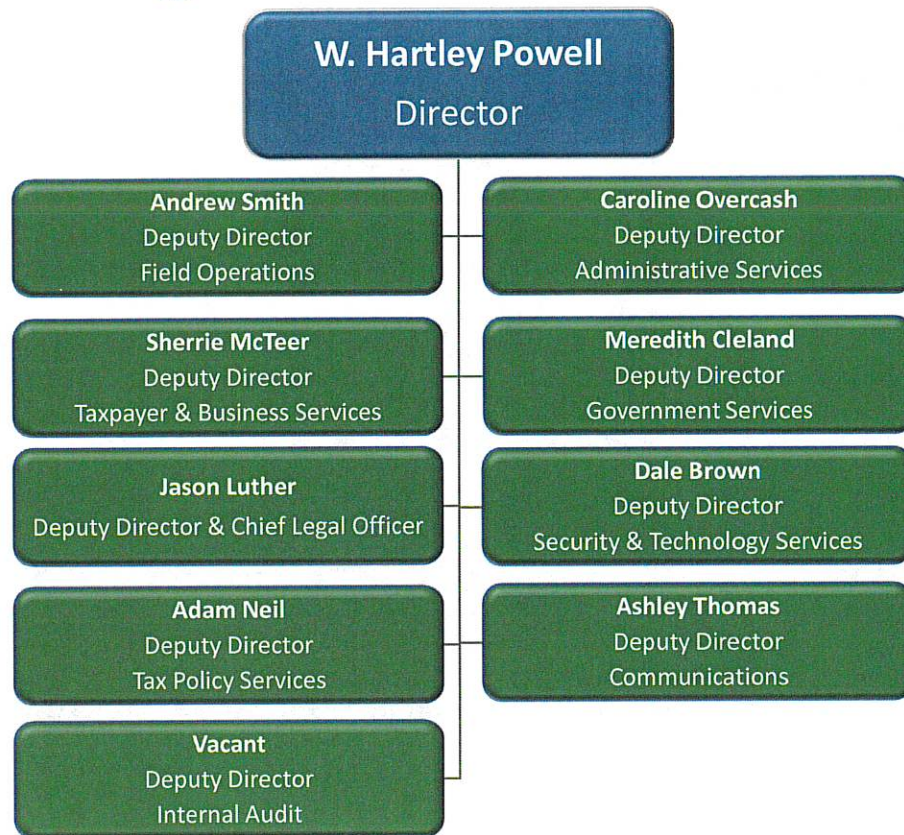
W. Hartley Powell
Director

Andrew Smith
Deputy Director
Field Operations

Caroline Overcash
Deputy Director
Administrative Services

Sherrie McTeer
Deputy Director
Taxpayer & Business Services

Meredith Cleland
Deputy Director
Government Services

Jason Luther
Deputy Director & Chief Legal Officer

Dale Brown
Deputy Director
Security & Technology Services

Adam Neil
Deputy Director
Tax Policy Services

Ashley Thomas
Deputy Director
Communications

Vacant
Deputy Director
Internal Audit